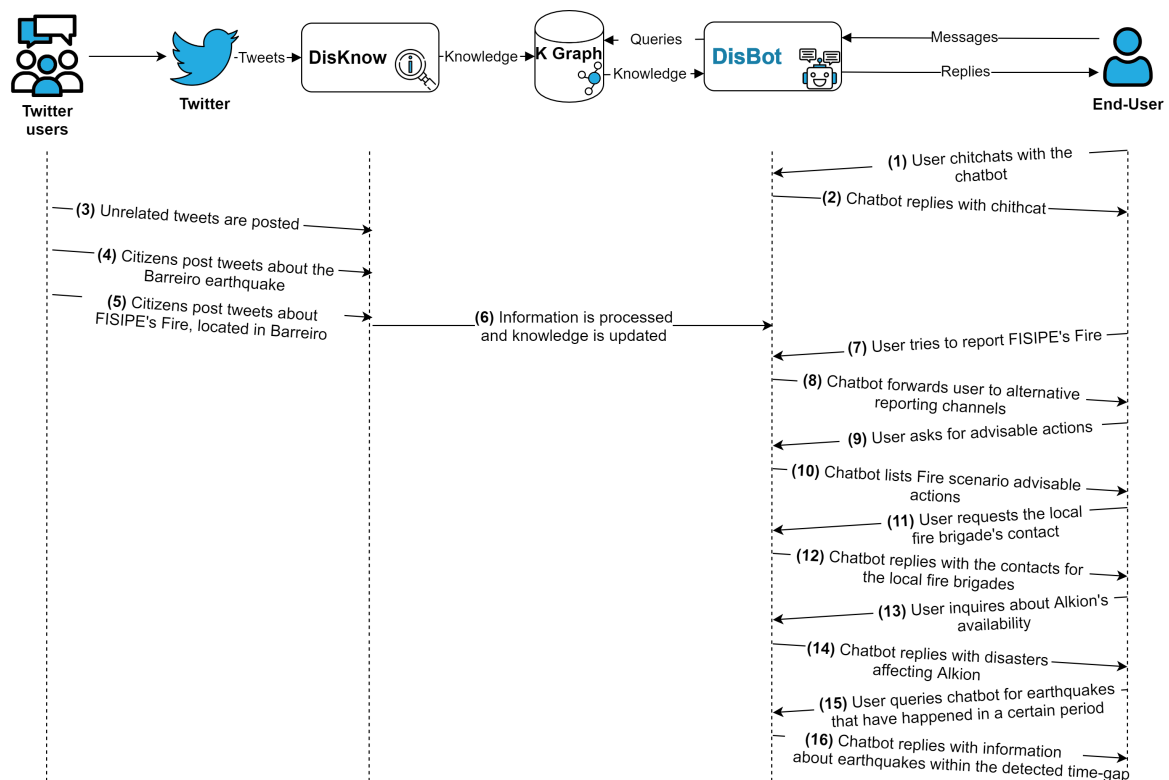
Twitter users

Twitter

Tweets

DisKnow

Knowledge

K Graph

Queries

Knowledge

DisBot

Messages

Replies

End-User

(1) User chitchats with the chatbot

(2) Chatbot replies with chithcat

(3) Unrelated tweets are posted

(4) Citizens post tweets about the Barreiro earthquake

(5) Citizens post tweets about FISIPE's Fire, located in Barreiro

(6) Information is processed and knowledge is updated

(7) User tries to report FISIPE's Fire

(8) Chatbot forwards user to alternative reporting channels

(9) User asks for advisable actions

(10) Chatbot lists Fire scenario advisable actions

(11) User requests the local fire brigade's contact

(12) Chatbot replies with the contacts for the local fire brigades

(13) User inquires about Alkion's availability

(14) Chatbot replies with disasters affecting Alkion

(15) User queries chatbot for earthquakes that have happened in a certain period

(16) Chatbot replies with information about earthquakes within the detected time-gap